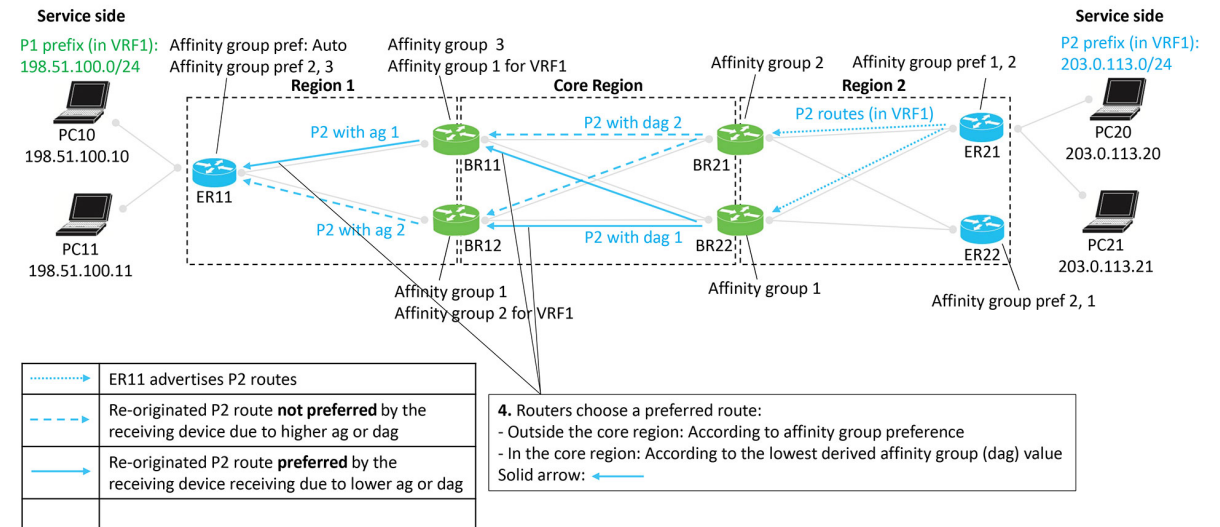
Service side

P1 prefix (in VRF1): 198.51.100.0/24

PC10
198.51.100.10

PC11
198.51.100.11

Affinity group pref: Auto
Affinity group pref 2, 3

Region 1

ER11

P2 with ag 1

P2 with ag 2

Affinity group 3
Affinity group 1 for VRF1

Core Region

BR11

BR12

P2 with dag 2

P2 with dag 1

Affinity group 1
Affinity group 2 for VRF1

Affinity group 2

BR21

BR22

Affinity group 1

Region 2

P2 routes (in VRF1)

Affinity group pref 1, 2

ER21

ER22

Affinity group pref 2, 1

Service side

P2 prefix (in VRF1): 203.0.113.0/24

PC20
203.0.113.20

PC21
203.0.113.21

| | |
|---|---|
| | ER11 advertises P2 routes |
| | Re-originated P2 route **not preferred** by the receiving device due to higher ag or dag |
| | Re-originated P2 route **preferred** by the receiving device receiving due to lower ag or dag |
| | |

**4.** Routers choose a preferred route:
- Outside the core region: According to affinity group preference
- In the core region: According to the lowest derived affinity group (dag) value
Solid arrow: